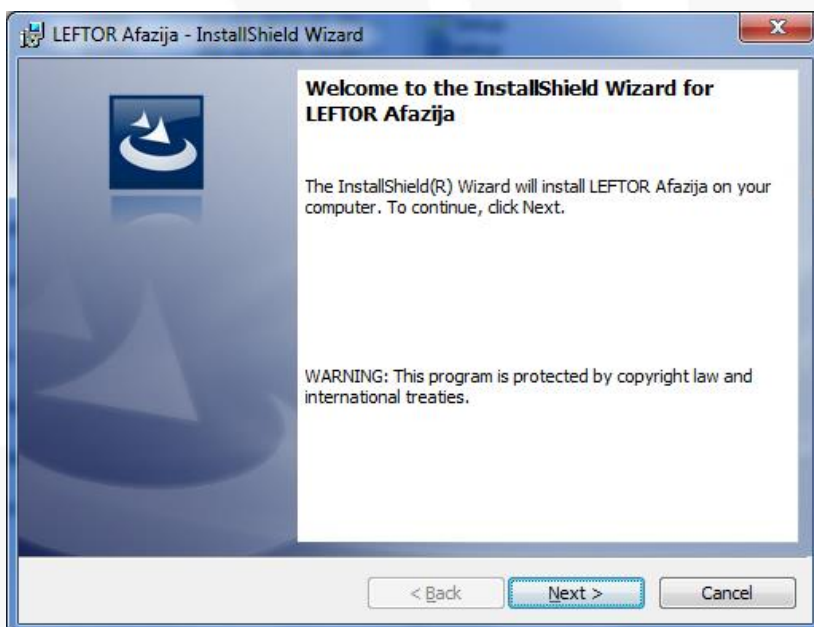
LEFTOR Afazija - InstallShield Wizard

Welcome to the InstallShield Wizard for LEFTOR Afazija

The InstallShield(R) Wizard will install LEFTOR Afazija on your computer. To continue, click Next.

WARNING: This program is protected by copyright law and international treaties.

< Back

Next >

Cancel